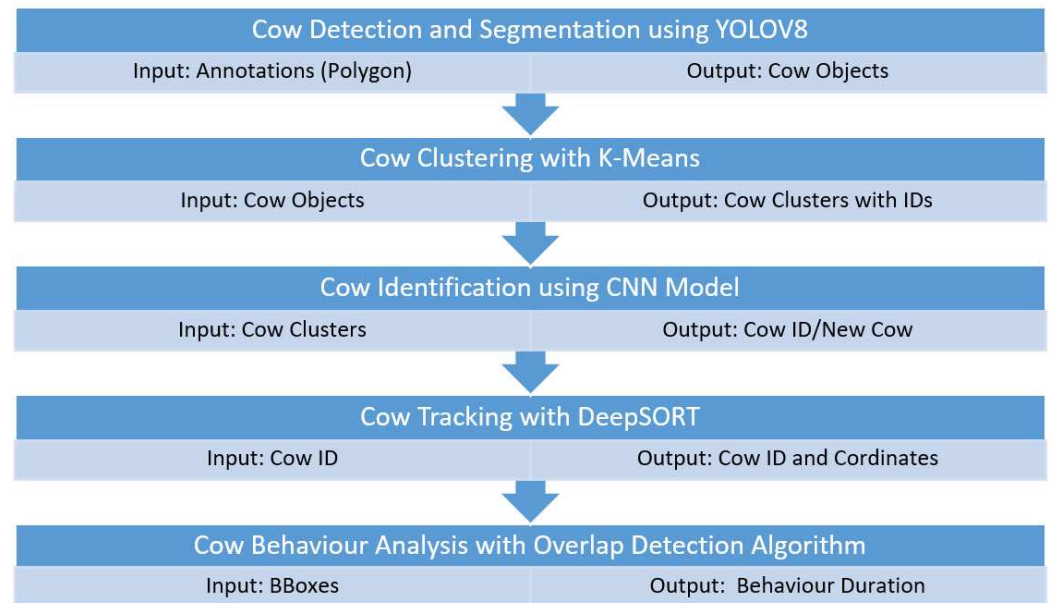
Cow Detection and Segmentation using YOLOV8

| Input: Annotations (Polygon) | Output: Cow Objects |
|---|---|

Cow Clustering with K-Means

| Input: Cow Objects | Output: Cow Clusters with IDs |
|---|---|

Cow Identification using CNN Model

| Input: Cow Clusters | Output: Cow ID/New Cow |
|---|---|

Cow Tracking with DeepSORT

| Input: Cow ID | Output: Cow ID and Cordinates |
|---|---|

Cow Behaviour Analysis with Overlap Detection Algorithm

| Input: BBoxes | Output: Behaviour Duration |
|---|---|